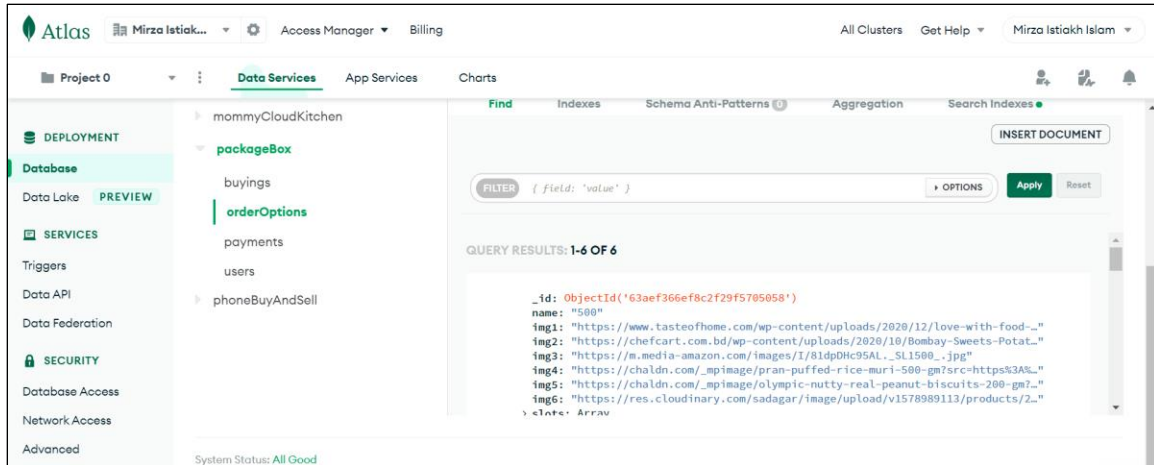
Atlas Mirza Istiak... Access Manager ▾ Billing All Clusters Get Help ▾ Mirza Istiakh Islam ▾

Project 0 Data Services App Services Charts

DEPLOYMENT
Database
Data Lake PREVIEW

SERVICES
Triggers
Data API
Data Federation

SECURITY
Database Access
Network Access
Advanced

mommyCloudKitchen
packageBox
buyings
orderOptions
payments
users
phoneBuyAndSell

Find Indexes Schema Anti-Patterns 0 Aggregation Search Indexes

INSERT DOCUMENT

FILTER { field: 'value' } ▸ OPTIONS Apply Reset

QUERY RESULTS: 1-6 OF 6

_id: ObjectId('63aef366ef8c2f29f5705058')
name: "500"
img1: "https://www.tasteofhome.com/wp-content/uploads/2020/12/love-with-food-…"
img2: "https://chefcart.com.bd/wp-content/uploads/2020/10/Bombay-Sweets-Potat…"
img3: "https://m.media-amazon.com/images/I/81dpDHc95AL._SL1500_.jpg"
img4: "https://chaldn.com/_mpimage/pran-puffed-rice-muri-500-gm?src=https%3A%…"
img5: "https://chaldn.com/_mpimage/olympic-nutty-real-peanut-biscuits-200-gm?…"
img6: "https://res.cloudinary.com/sadagar/image/upload/v1578989113/products/2…"
> slots: Array

System Status: All Good